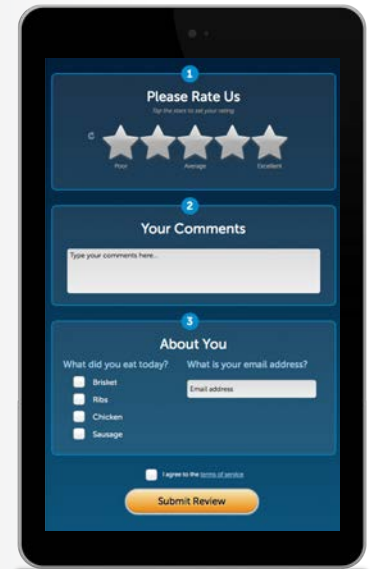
1

Please Rate Us

Tap the stars to set your rating

Poor Average Excellent

2

Your Comments

Type your comments here...

3

About You

What did you eat today?

Brisket

Ribs

Chicken

Sausage

What is your email address?

Email address

I agree to the terms of service

Submit Review